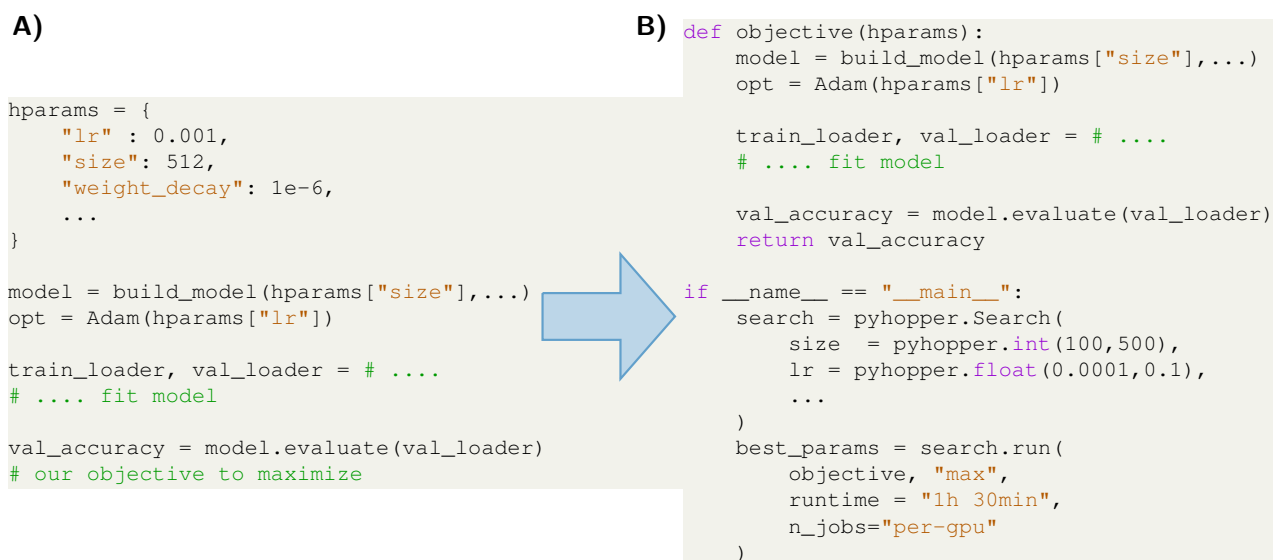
A)

hparams = {
    "lr" : 0.001,
    "size": 512,
    "weight_decay": 1e-6,
    ...
}

model = build_model(hparams["size"],...)
opt = Adam(hparams["lr"])

train_loader, val_loader = # ....
# .... fit model

val_accuracy = model.evaluate(val_loader)
# our objective to maximize

B)

def objective(hparams):
    model = build_model(hparams["size"],...)
    opt = Adam(hparams["lr"])

    train_loader, val_loader = # ....
    # .... fit model

    val_accuracy = model.evaluate(val_loader)
    return val_accuracy

if __name__ == "__main__":
    search = pyhopper.Search(
        size  = pyhopper.int(100,500),
        lr = pyhopper.float(0.0001,0.1),
        ...
    )
    best_params = search.run(
        objective, "max",
        runtime = "1h 30min",
        n_jobs="per-gpu"
    )